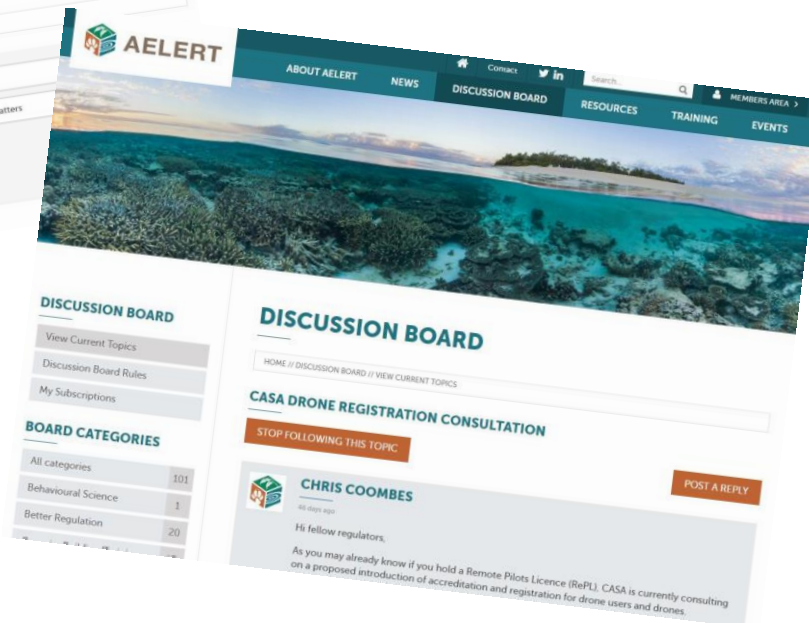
atters

AELERT

Contact

Search

MEMBERS AREA

ABOUT AELERT

NEWS

DISCUSSION BOARD

RESOURCES

TRAINING

EVENTS

DISCUSSION BOARD

View Current Topics

Discussion Board Rules

My Subscriptions

BOARD CATEGORIES

| All categories | 101 |
|---|---|
| Behavioural Science | 1 |
| Better Regulation | 20 |

DISCUSSION BOARD

HOME // DISCUSSION BOARD // VIEW CURRENT TOPICS

CASA DRONE REGISTRATION CONSULTATION

STOP FOLLOWING THIS TOPIC

CHRIS COOMBES

46 days ago

POST A REPLY

Hi fellow regulators,

As you may already know if you hold a Remote Pilots Licence (RePL), CASA is currently consulting on a proposed introduction of accreditation and registration for drone users and drones.